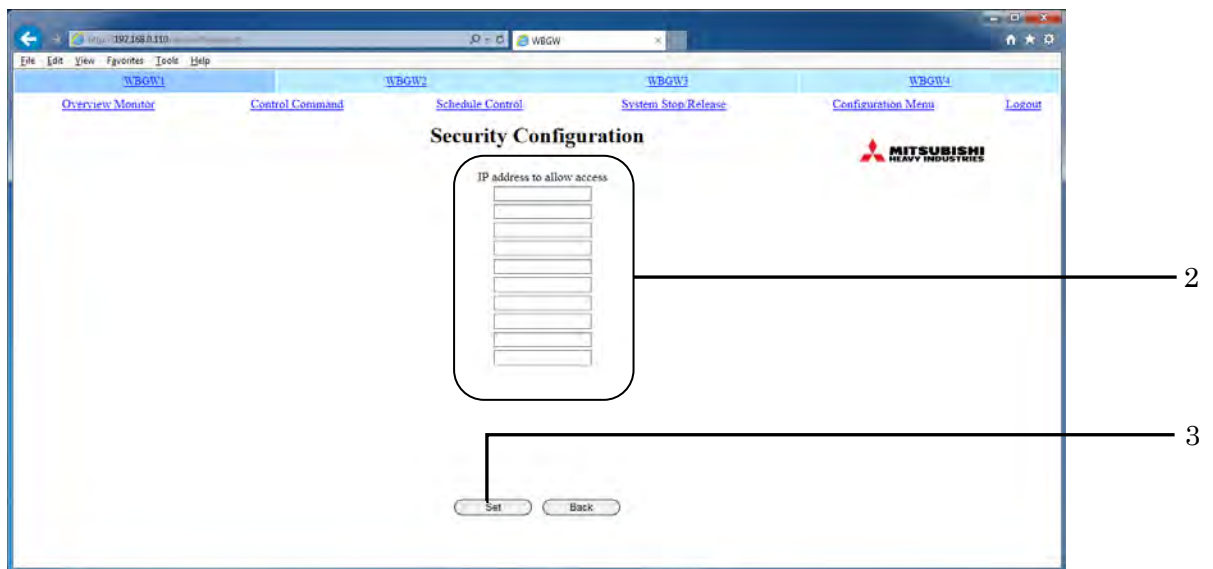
http://192.168.0.110 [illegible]

WBGW

File Edit View Favorites Tools Help

WBGW1 WBGW2 WBGW3 WBGW4

Overview Monitor Control Command Schedule Control System Stop/Release Configuration Menu Logout

Security Configuration

MITSUBISHI HEAVY INDUSTRIES

IP address to allow access

2

3

Set Back